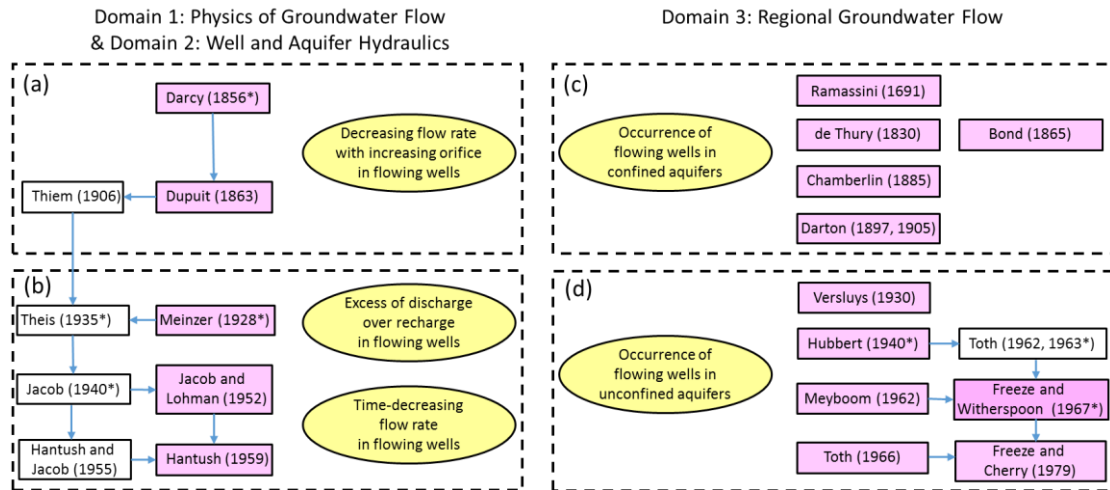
Domain 1: Physics of Groundwater Flow & Domain 2: Well and Aquifer Hydraulics

Domain 3: Regional Groundwater Flow

(a)

Darcy (1856*)

Decreasing flow rate with increasing orifice in flowing wells

Thiem (1906)

Dupuit (1863)

(b)

Theis (1935*)

Meinzer (1928*)

Excess of discharge over recharge in flowing wells

Jacob (1940*)

Jacob and Lohman (1952)

Time-decreasing flow rate in flowing wells

Hantush and Jacob (1955)

Hantush (1959)

(c)

Ramassini (1691)

Occurrence of flowing wells in confined aquifers

de Thury (1830)

Bond (1865)

Chamberlin (1885)

Darton (1897, 1905)

(d)

Versluys (1930)

Hubbert (1940*)

Toth (1962, 1963*)

Occurrence of flowing wells in unconfined aquifers

Meyboom (1962)

Freeze and Witherspoon (1967*)

Toth (1966)

Freeze and Cherry (1979)